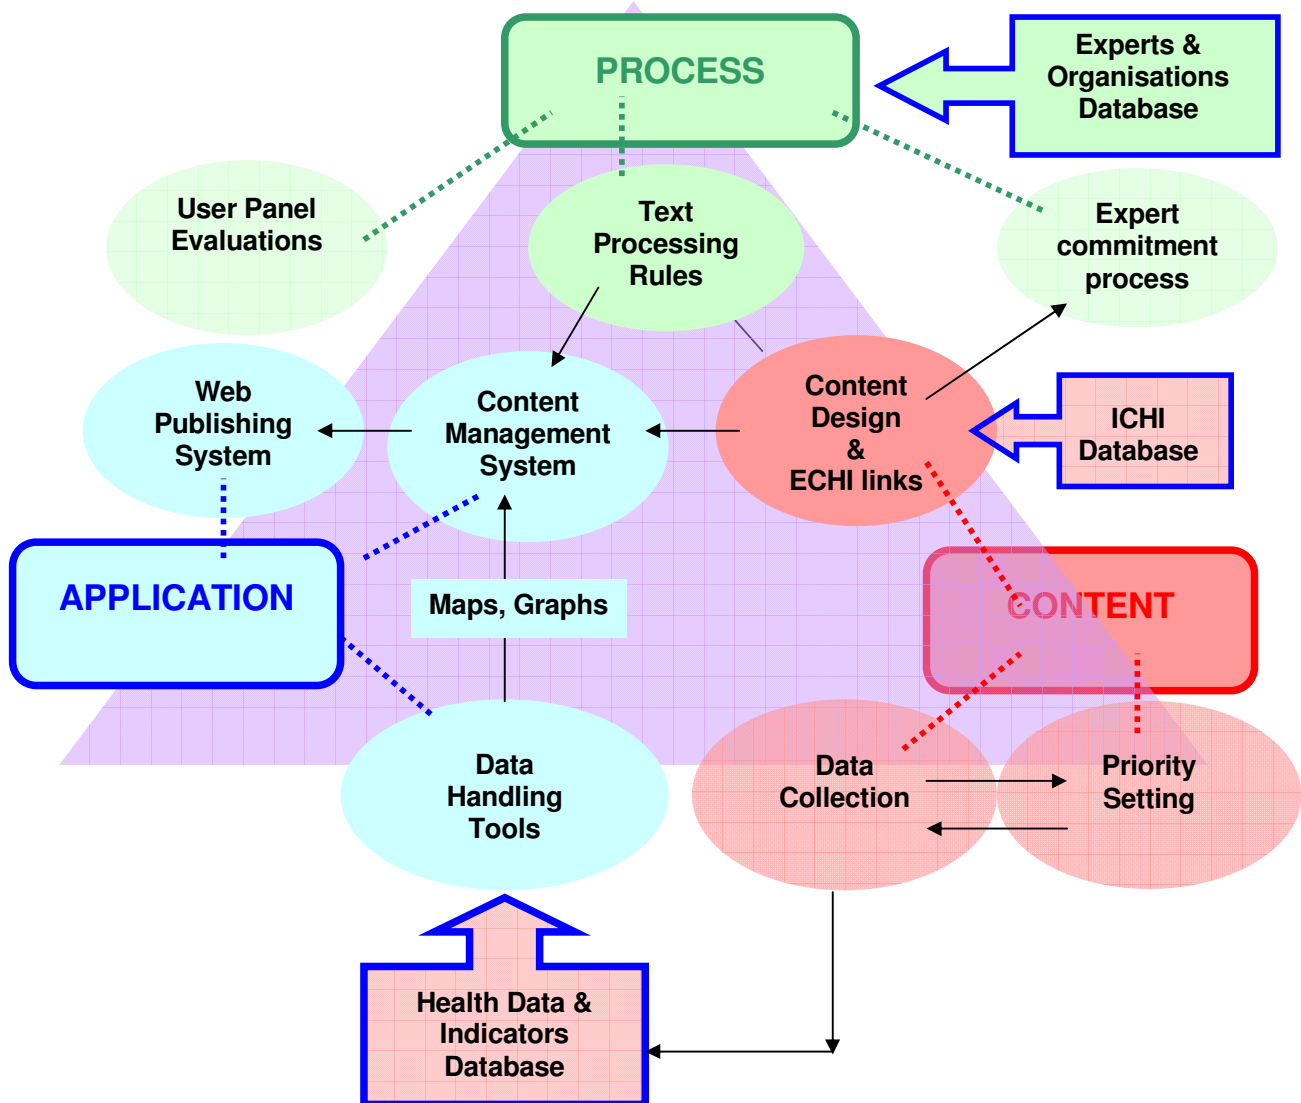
PROCESS

Experts & Organisations Database

User Panel Evaluations

Text Processing Rules

Expert commitment process

Web Publishing System

Content Management System

Content Design & ECHI links

ICHI Database

APPLICATION

Maps, Graphs

CONTENT

Data Handling Tools

Data Collection

Priority Setting

Health Data & Indicators Database